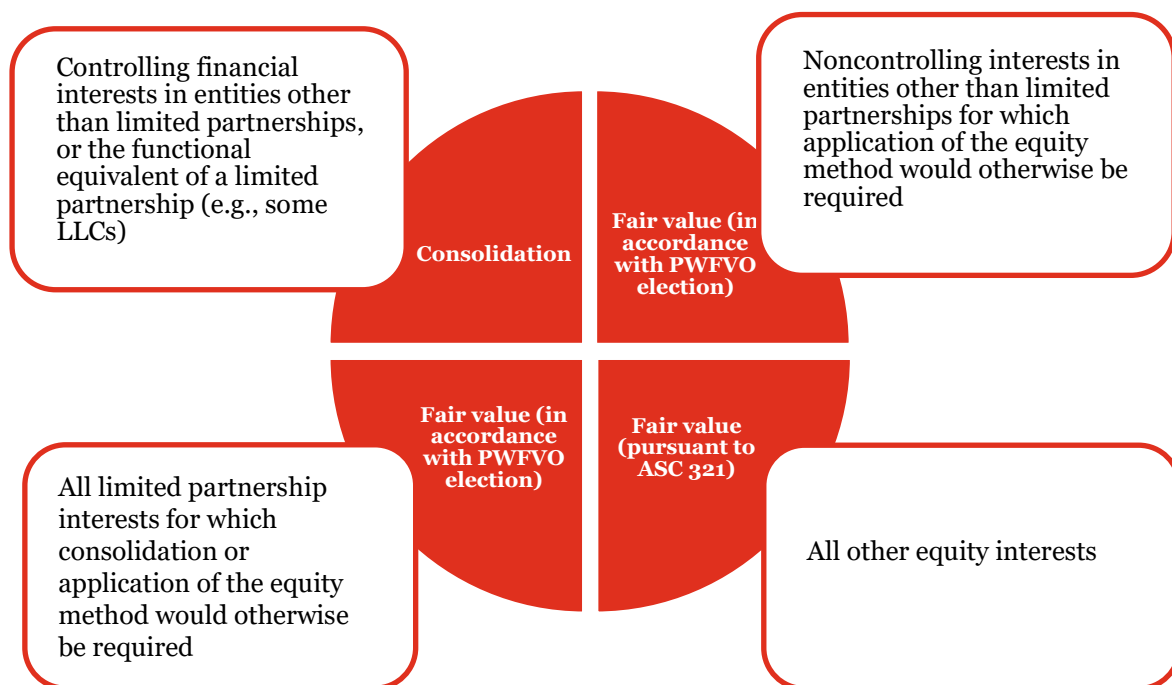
Controlling financial interests in entities other than limited partnerships, or the functional equivalent of a limited partnership (e.g., some LLCs)

Consolidation

Fair value (in accordance with PWFVO election)

Noncontrolling interests in entities other than limited partnerships for which application of the equity method would otherwise be required

Fair value (in accordance with PWFVO election)

All limited partnership interests for which consolidation or application of the equity method would otherwise be required

Fair value (pursuant to ASC 321)

All other equity interests